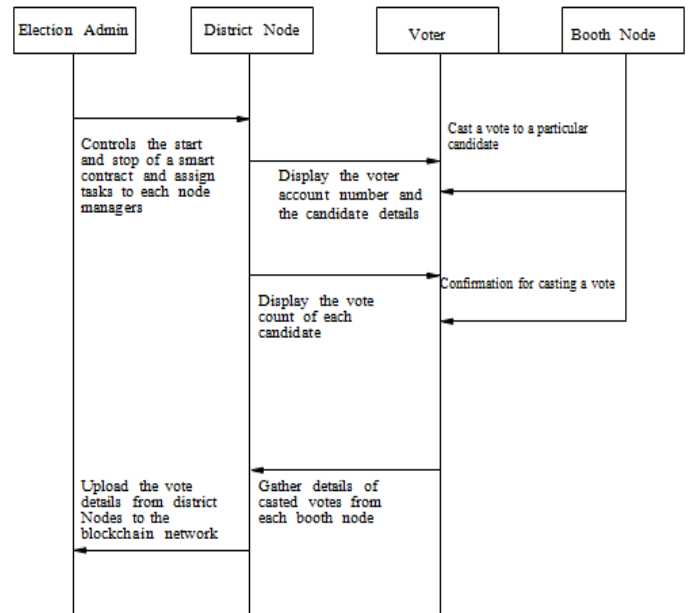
Election Admin

District Node

Voter

Booth Node

Controls the start and stop of a smart contract and assign tasks to each node managers

Cast a vote to a particular candidate

Display the voter account number and the candidate details

Confirmation for casting a vote

Display the vote count of each candidate

Upload the vote details from district Nodes to the blockchain network

Gather details of casted votes from each booth node